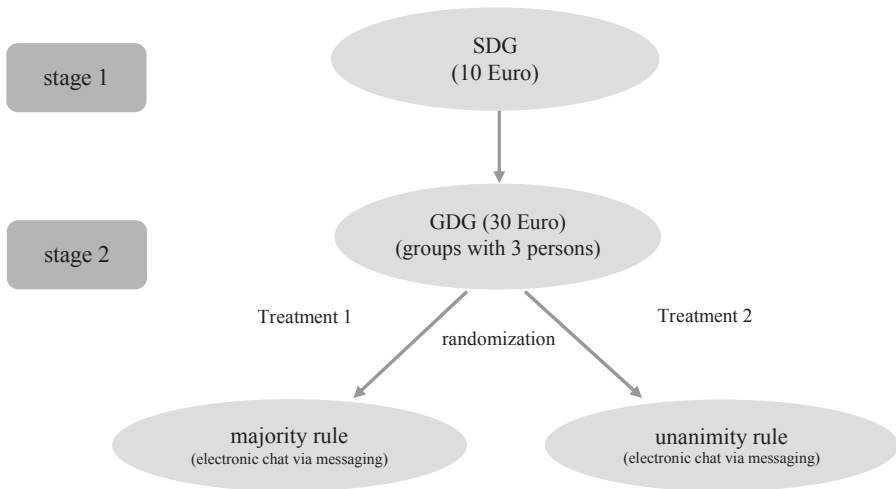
stage 1

SDG
(10 Euro)

stage 2

GDG (30 Euro)
(groups with 3 persons)

Treatment 1

randomization

Treatment 2

majority rule
(electronic chat via messaging)

unanimity rule
(electronic chat via messaging)